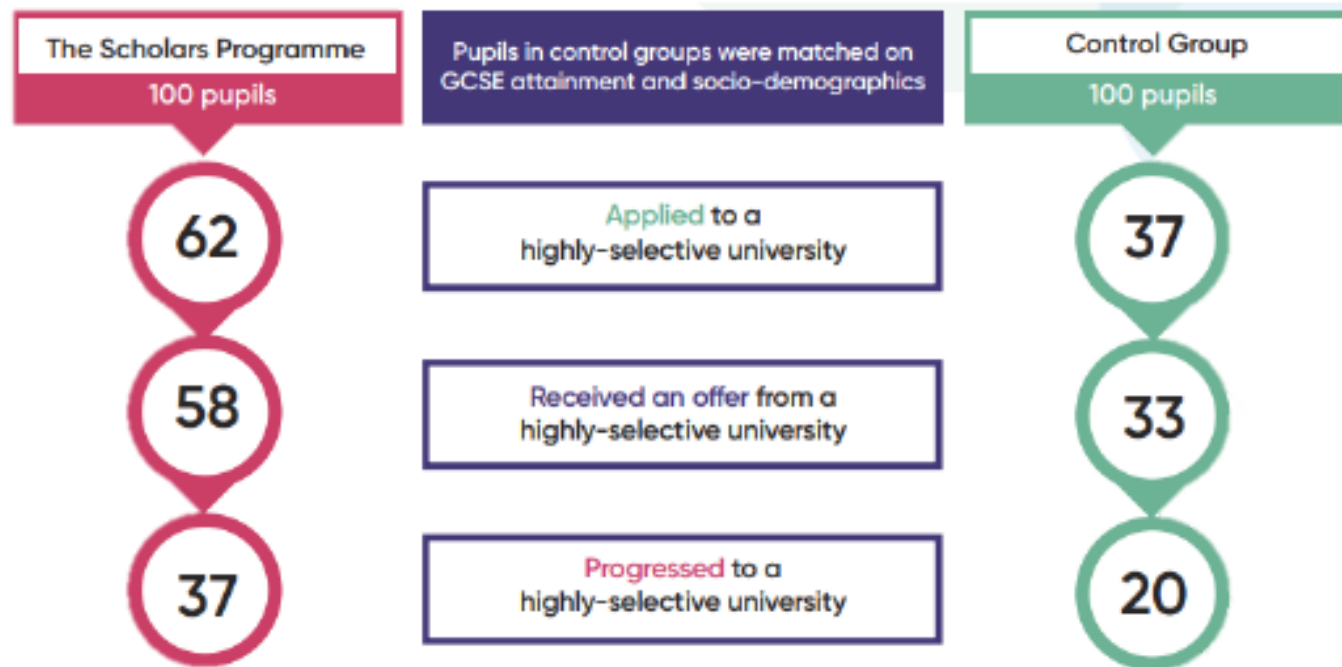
The Scholars Programme
100 pupils

Pupils in control groups were matched on GCSE attainment and socio-demographics

Control Group
100 pupils

62

Applied to a highly-selective university

37

58

Received an offer from a highly-selective university

33

37

Progressed to a highly-selective university

20